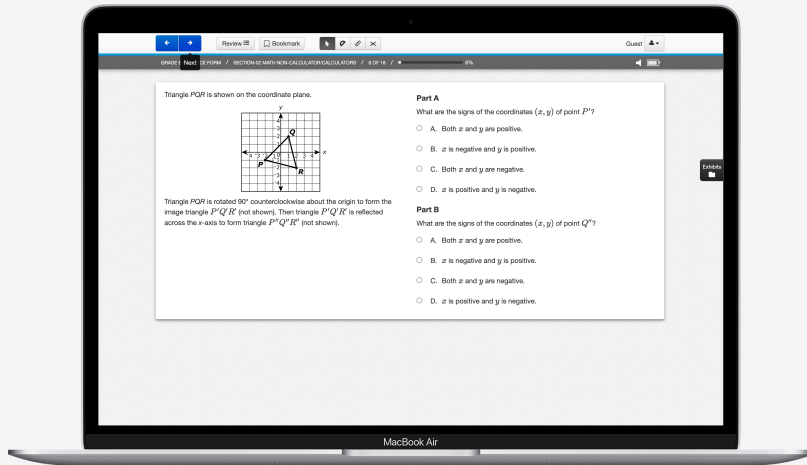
Review ☰ Bookmark

Guest

Next

GRADE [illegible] CE FORM / SECTION 02 MATH NON-CALCULATOR/CALCULATORS / 6 OF 18 / 6%

Triangle $PQR$ is shown on the coordinate plane.

$y$
4
3
2
1
-4 -3 -2 -1 0 1 2 3 4 $x$
-1
-2
-3
-4
$Q$
$P$
$R$

Triangle $PQR$ is rotated 90° counterclockwise about the origin to form the image triangle $P'Q'R'$ (not shown). Then triangle $P'Q'R'$ is reflected across the $x$-axis to form triangle $P''Q''R''$ (not shown).

Part A

What are the signs of the coordinates $(x, y)$ of point $P'$?

A. Both $x$ and $y$ are positive.

B. $x$ is negative and $y$ is positive.

C. Both $x$ and $y$ are negative.

D. $x$ is positive and $y$ is negative.

Part B

What are the signs of the coordinates $(x, y)$ of point $Q''$?

A. Both $x$ and $y$ are positive.

B. $x$ is negative and $y$ is positive.

C. Both $x$ and $y$ are negative.

D. $x$ is positive and $y$ is negative.

Exhibits

MacBook Air